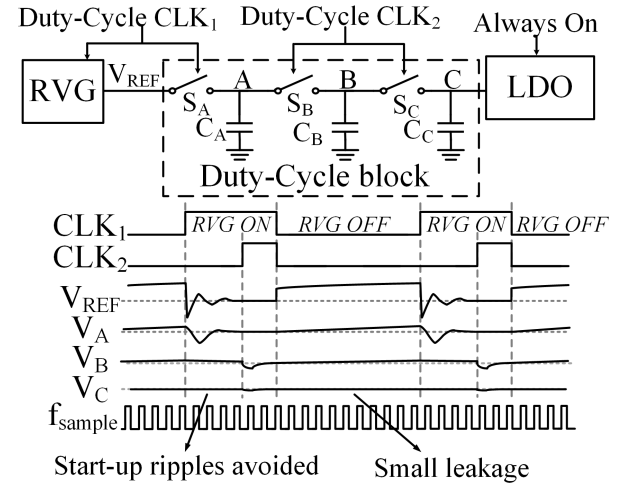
Duty-Cycle CLK$_1$

Duty-Cycle CLK$_2$

Always On

RVG

V$_{REF}$

S$_A$

A

S$_B$

B

S$_C$

C

LDO

C$_A$

C$_B$

C$_C$

Duty-Cycle block

CLK$_1$

RVG ON

RVG OFF

RVG ON

RVG OFF

CLK$_2$

V$_{REF}$

V$_A$

V$_B$

V$_C$

f$_{sample}$

Start-up ripples avoided

Small leakage